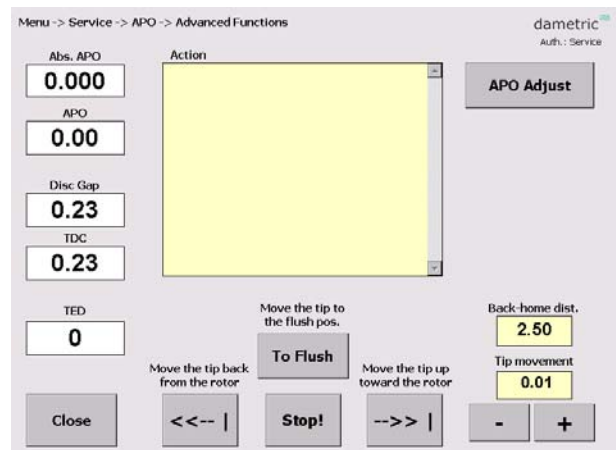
Menu -> Service -> APO -> Advanced Functions

dametric
Auth.: Service

Abs. APO
0.000

APO
0.00

Disc Gap
0.23

TDC
0.23

TED
0

Action

APO Adjust

Move the tip to the flush pos.
To Flush

Move the tip back from the rotor
<<-- |

Stop!

Move the tip up toward the rotor
-->> |

Back-home dist.
2.50

Tip movement
0.01

Close

-

+